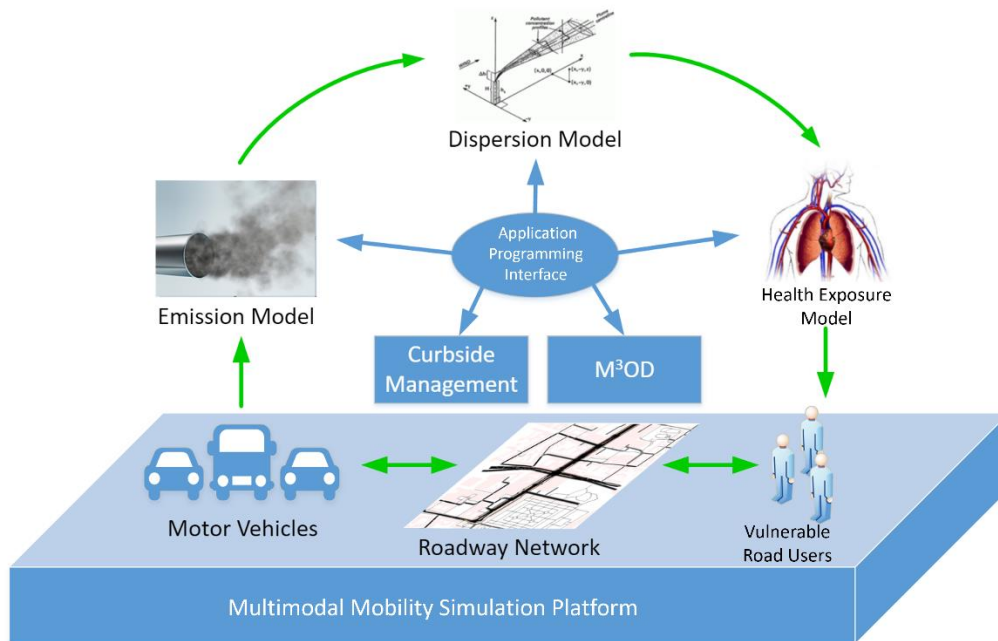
Dispersion Model

Application Programming Interface

Emission Model

Health Exposure Model

Curbside Management

M$^3$OD

Motor Vehicles

Roadway Network

Vulnerable Road Users

Multimodal Mobility Simulation Platform